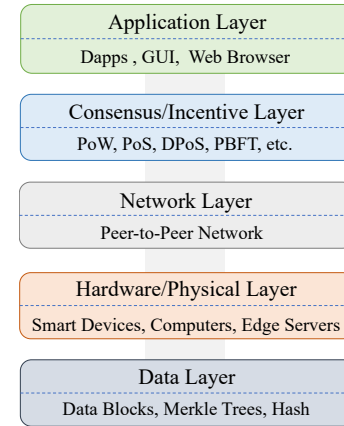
Application Layer
Dapps , GUI, Web Browser

Consensus/Incentive Layer
PoW, PoS, DPoS, PBFT, etc.

Network Layer
Peer-to-Peer Network

Hardware/Physical Layer
Smart Devices, Computers, Edge Servers

Data Layer
Data Blocks, Merkle Trees, Hash